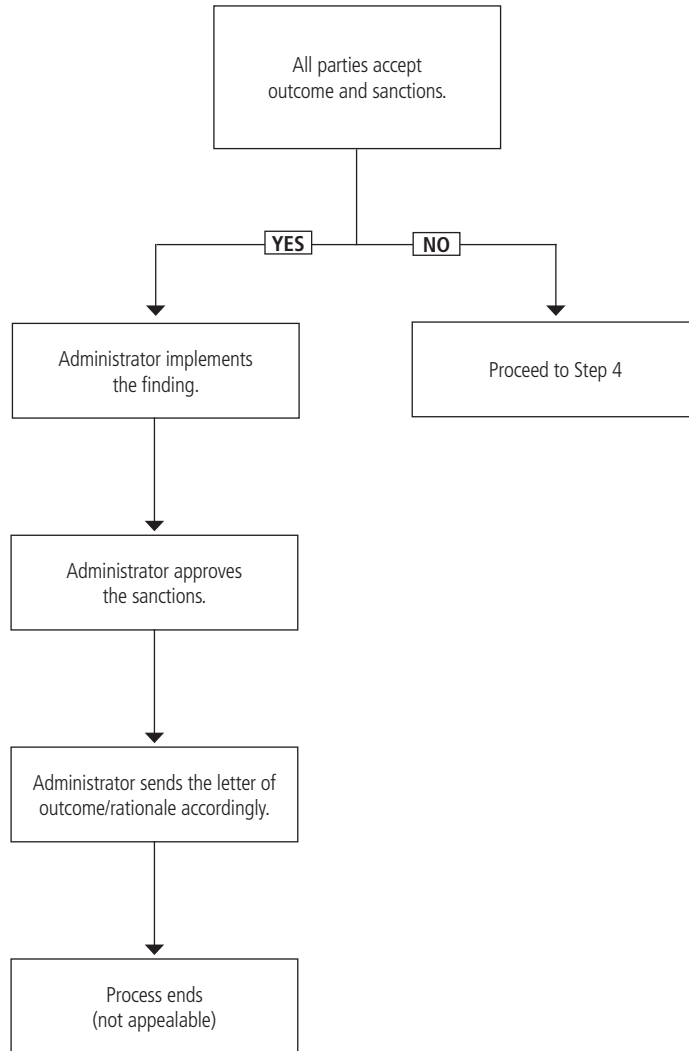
All parties accept outcome and sanctions.

YES

NO

Administrator implements the finding.

Proceed to Step 4

Administrator approves the sanctions.

Administrator sends the letter of outcome/rationale accordingly.

Process ends (not appealable)